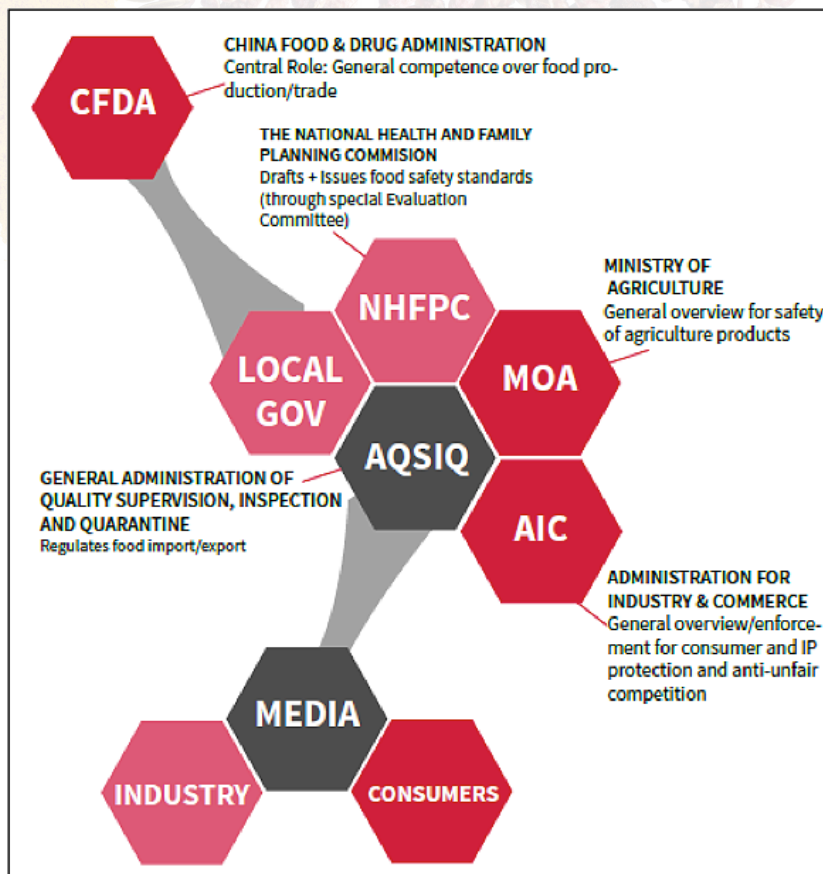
CFDA

CHINA FOOD & DRUG ADMINISTRATION
Central Role: General competence over food production/trade

THE NATIONAL HEALTH AND FAMILY PLANNING COMMISION
Drafts + Issues food safety standards (through special Evaluation Committee)

NHFPC

MINISTRY OF AGRICULTURE
General overview for safety of agriculture products

LOCAL GOV

MOA

AQSIQ

GENERAL ADMINISTRATION OF QUALITY SUPERVISION, INSPECTION AND QUARANTINE
Regulates food import/export

AIC

ADMINISTRATION FOR INDUSTRY & COMMERCE
General overview/enforcement for consumer and IP protection and anti-unfair competition

MEDIA

INDUSTRY

CONSUMERS